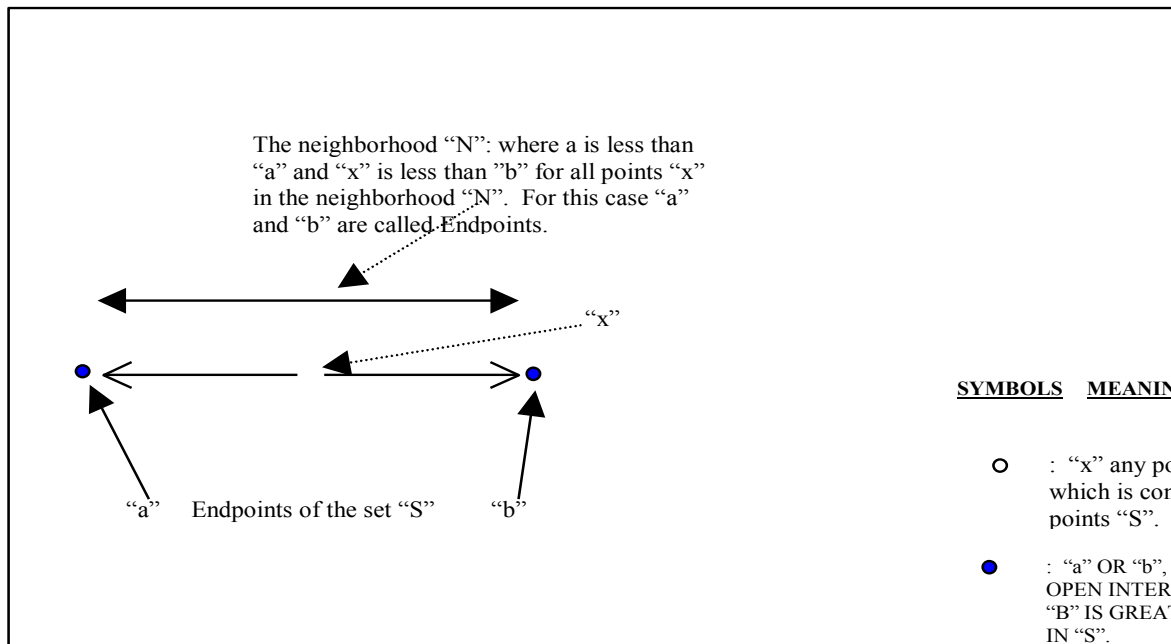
The neighborhood "N": where a is less than "a" and "x" is less than "b" for all points "x" in the neighborhood "N". For this case "a" and "b" are called Endpoints.

"x"

"a" Endpoints of the set "S" "b"

SYMBOLS MEANIN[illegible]

: "x" any po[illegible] which is con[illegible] points "S".

: "a" OR "b", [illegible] OPEN INTER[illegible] "B" IS GREAT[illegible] IN "S".